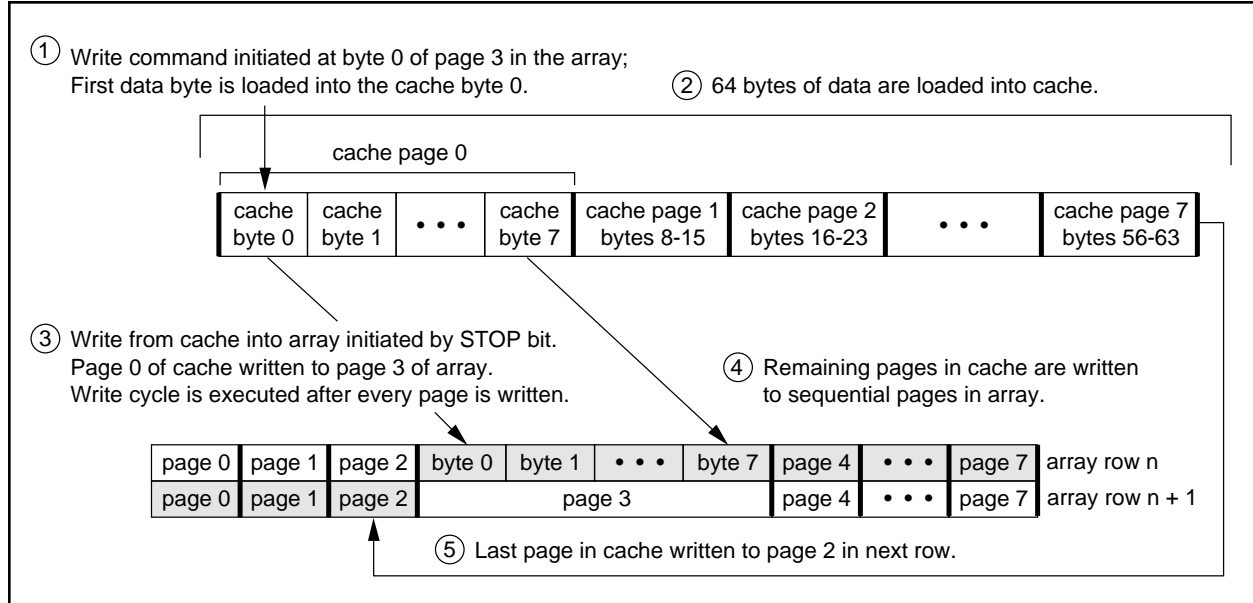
① Write command initiated at byte 0 of page 3 in the array;
First data byte is loaded into the cache byte 0.

② 64 bytes of data are loaded into cache.

cache page 0

| cache byte 0 | cache byte 1 | • • • | cache byte 7 | cache page 1 bytes 8-15 | cache page 2 bytes 16-23 | • • • | cache page 7 bytes 56-63 |
|---|---|---|---|---|---|---|---|

③ Write from cache into array initiated by STOP bit.
Page 0 of cache written to page 3 of array.
Write cycle is executed after every page is written.

④ Remaining pages in cache are written to sequential pages in array.

| page 0 | page 1 | page 2 | byte 0 | byte 1 | • • • | byte 7 | page 4 | • • • | page 7 | array row n |
|---|---|---|---|---|---|---|---|---|---|---|
| page 0 | page 1 | page 2 | page 3 | | | | page 4 | • • • | page 7 | array row n + 1 |

⑤ Last page in cache written to page 2 in next row.